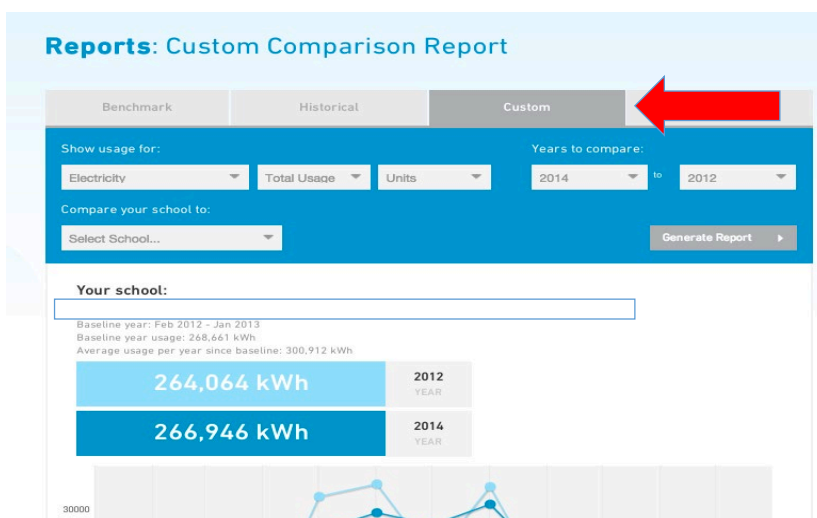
**Reports**: Custom Comparison Report

Benchmark | Historical | Custom

Show usage for:

Electricity | Total Usage | Units

Years to compare:

2014 to 2012

Compare your school to:

Select School...

Generate Report

**Your school:**

Baseline year: Feb 2012 - Jan 2013
Baseline year usage: 268,661 kWh
Average usage per year since baseline: 300,912 kWh

264,064 kWh | 2012 YEAR

266,946 kWh | 2014 YEAR

30000